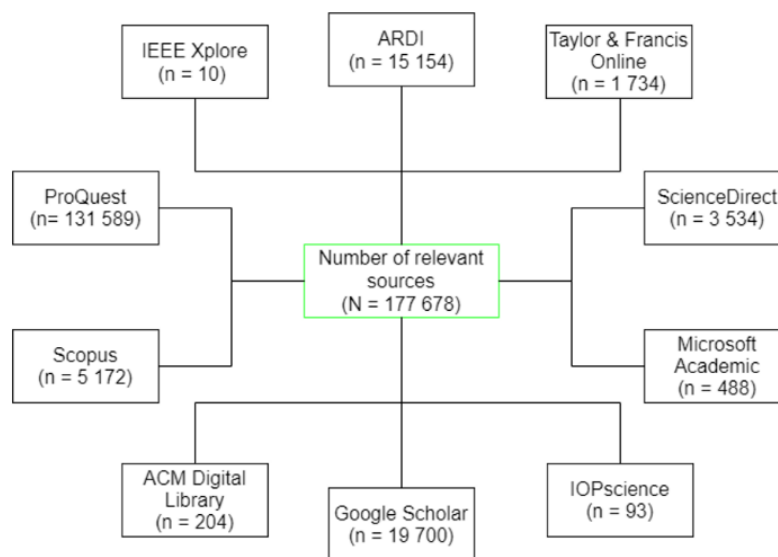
IEEE Xplore
(n = 10)

ARDI
(n = 15 154)

Taylor & Francis Online
(n = 1 734)

ProQuest
(n= 131 589)

ScienceDirect
(n = 3 534)

Number of relevant sources
(N = 177 678)

Scopus
(n = 5 172)

Microsoft Academic
(n = 488)

ACM Digital Library
(n = 204)

Google Scholar
(n = 19 700)

IOPscience
(n = 93)